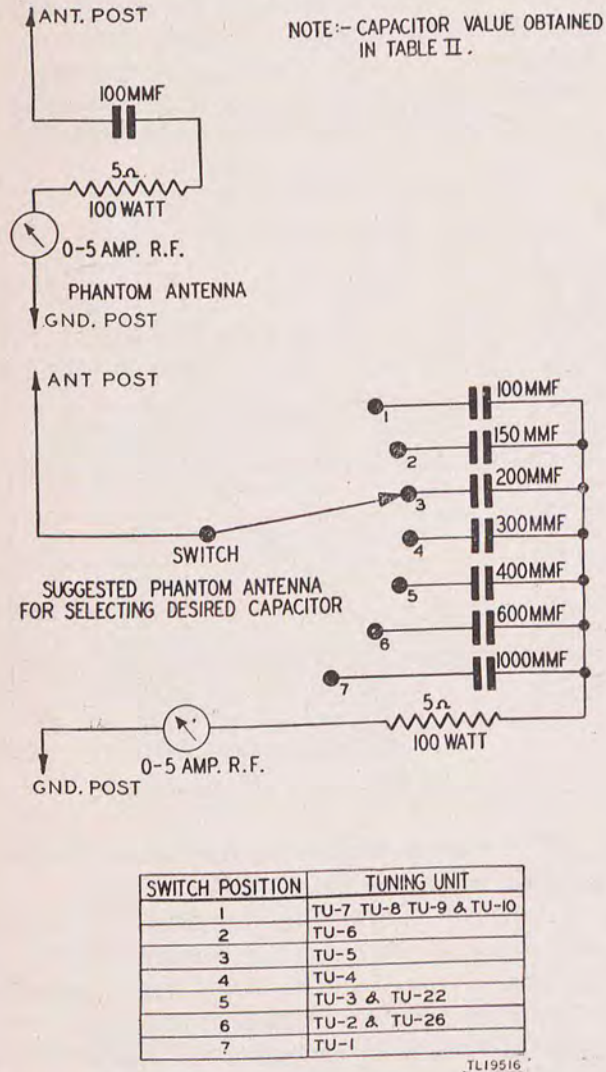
ANT. POST

NOTE:- CAPACITOR VALUE OBTAINED IN TABLE II.

100MMF

$5\Omega$
100 WATT

0-5 AMP. R.F.

PHANTOM ANTENNA

GND. POST

ANT POST

100MMF
1
150 MMF
2
200MMF
3
300MMF
4
400MMF
5
600MMF
6
1000MMF
7

SWITCH

SUGGESTED PHANTOM ANTENNA FOR SELECTING DESIRED CAPACITOR

$5\Omega$
100 WATT

0-5 AMP. R.F.

GND. POST

| SWITCH POSITION | TUNING UNIT |
|---|---|
| 1 | TU-7 TU-8 TU-9 & TU-10 |
| 2 | TU-6 |
| 3 | TU-5 |
| 4 | TU-4 |
| 5 | TU-3 & TU-22 |
| 6 | TU-2 & TU-26 |
| 7 | TU-1 |

TL19516